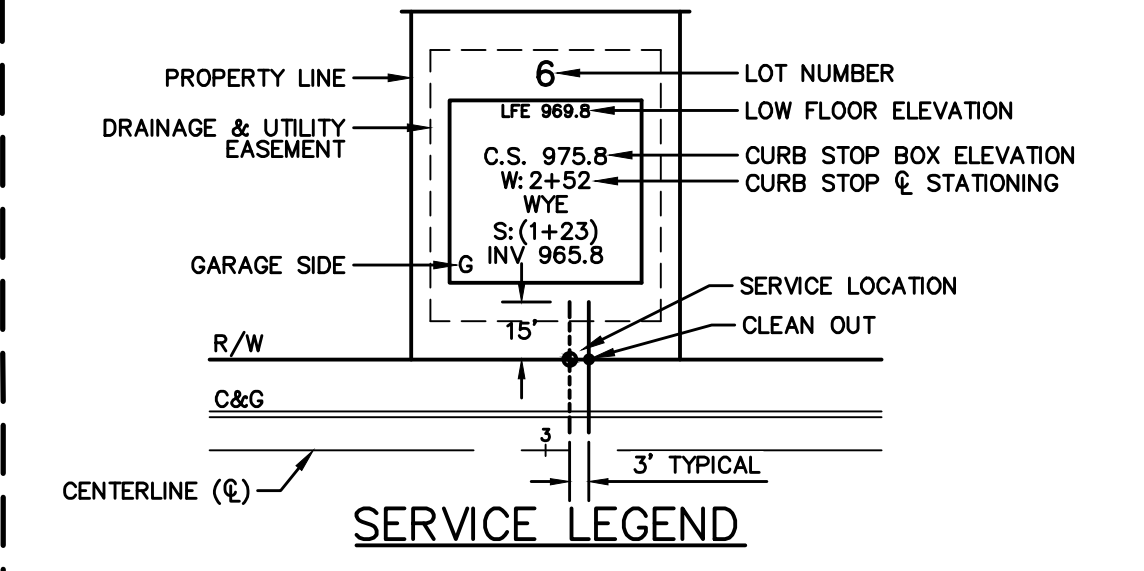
PROPERTY LINE
DRAINAGE & UTILITY EASEMENT
GARAGE SIDE

6
LFE 969.8
C.S. 975.8
W: 2+52
WYE
S: (1+23)
G INV 965.8
15'

LOT NUMBER
LOW FLOOR ELEVATION
CURB STOP BOX ELEVATION
CURB STOP ℄ STATIONING
SERVICE LOCATION
CLEAN OUT

R/W
C&G
3
3' TYPICAL
CENTERLINE (℄)

SERVICE LEGEND